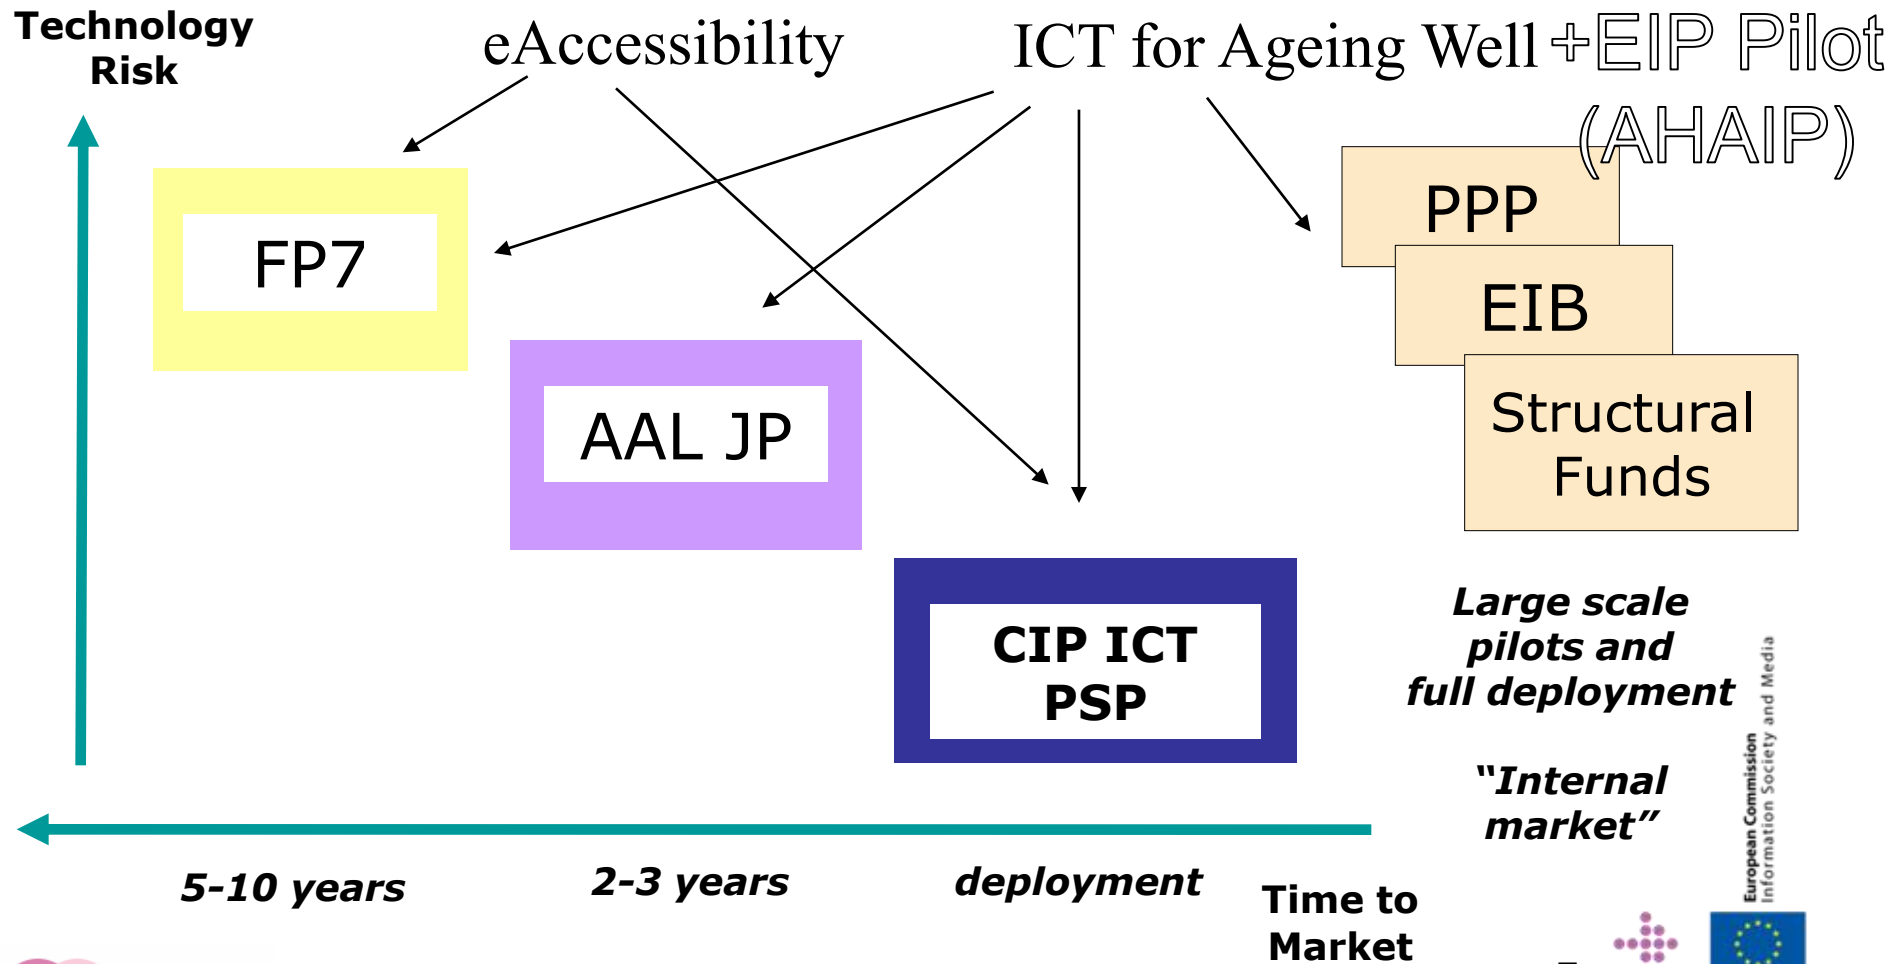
Technology Risk

eAccessibility

ICT for Ageing Well +EIP Pilot (AHAIP)

FP7

AAL JP

CIP ICT PSP

PPP

EIB

Structural Funds

Large scale pilots and full deployment

"Internal market"

5-10 years

2-3 years

deployment

Time to Market

European Commission
Information Society and Media